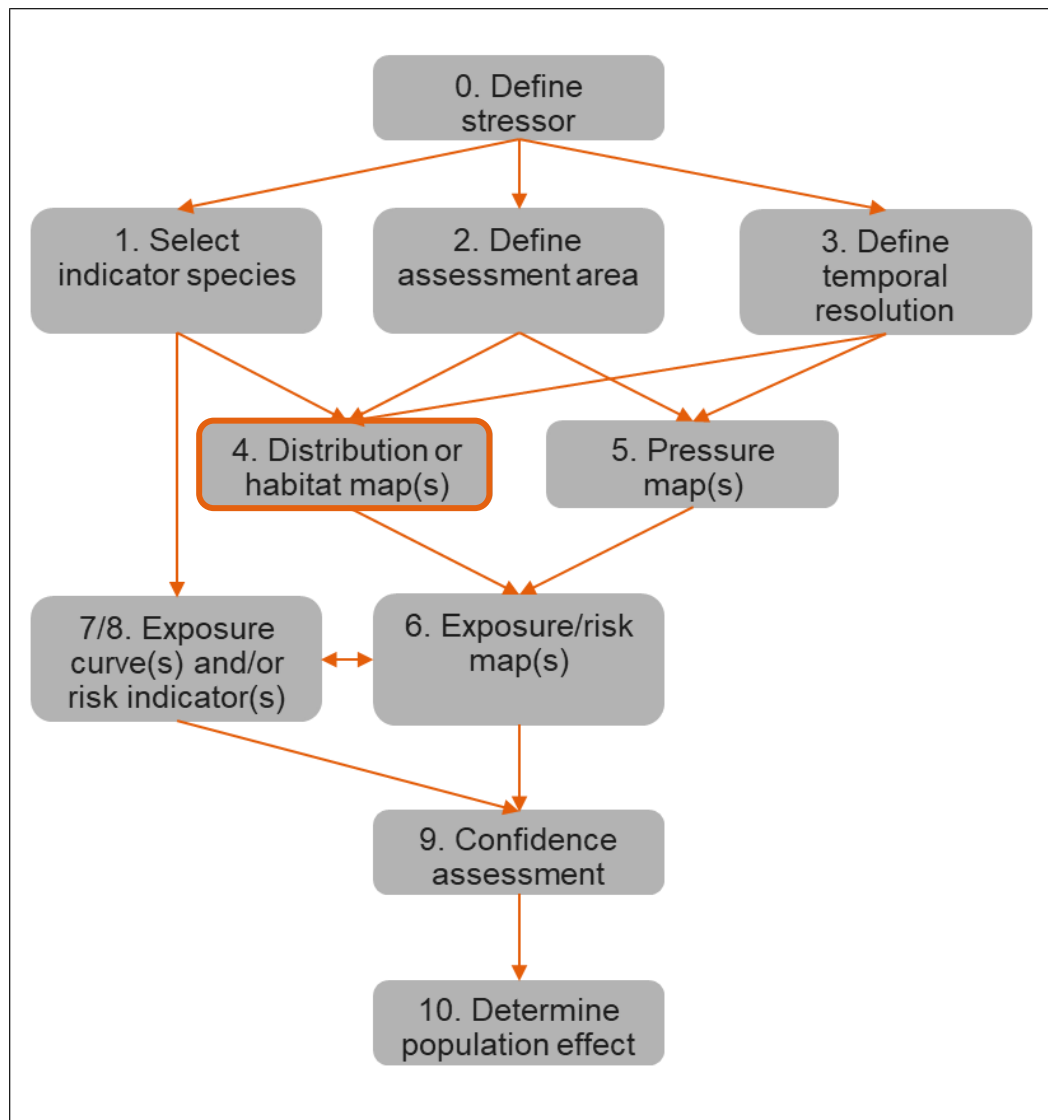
0. Define stressor

1. Select indicator species

2. Define assessment area

3. Define temporal resolution

4. Distribution or habitat map(s)

5. Pressure map(s)

7/8. Exposure curve(s) and/or risk indicator(s)

6. Exposure/risk map(s)

9. Confidence assessment

10. Determine population effect